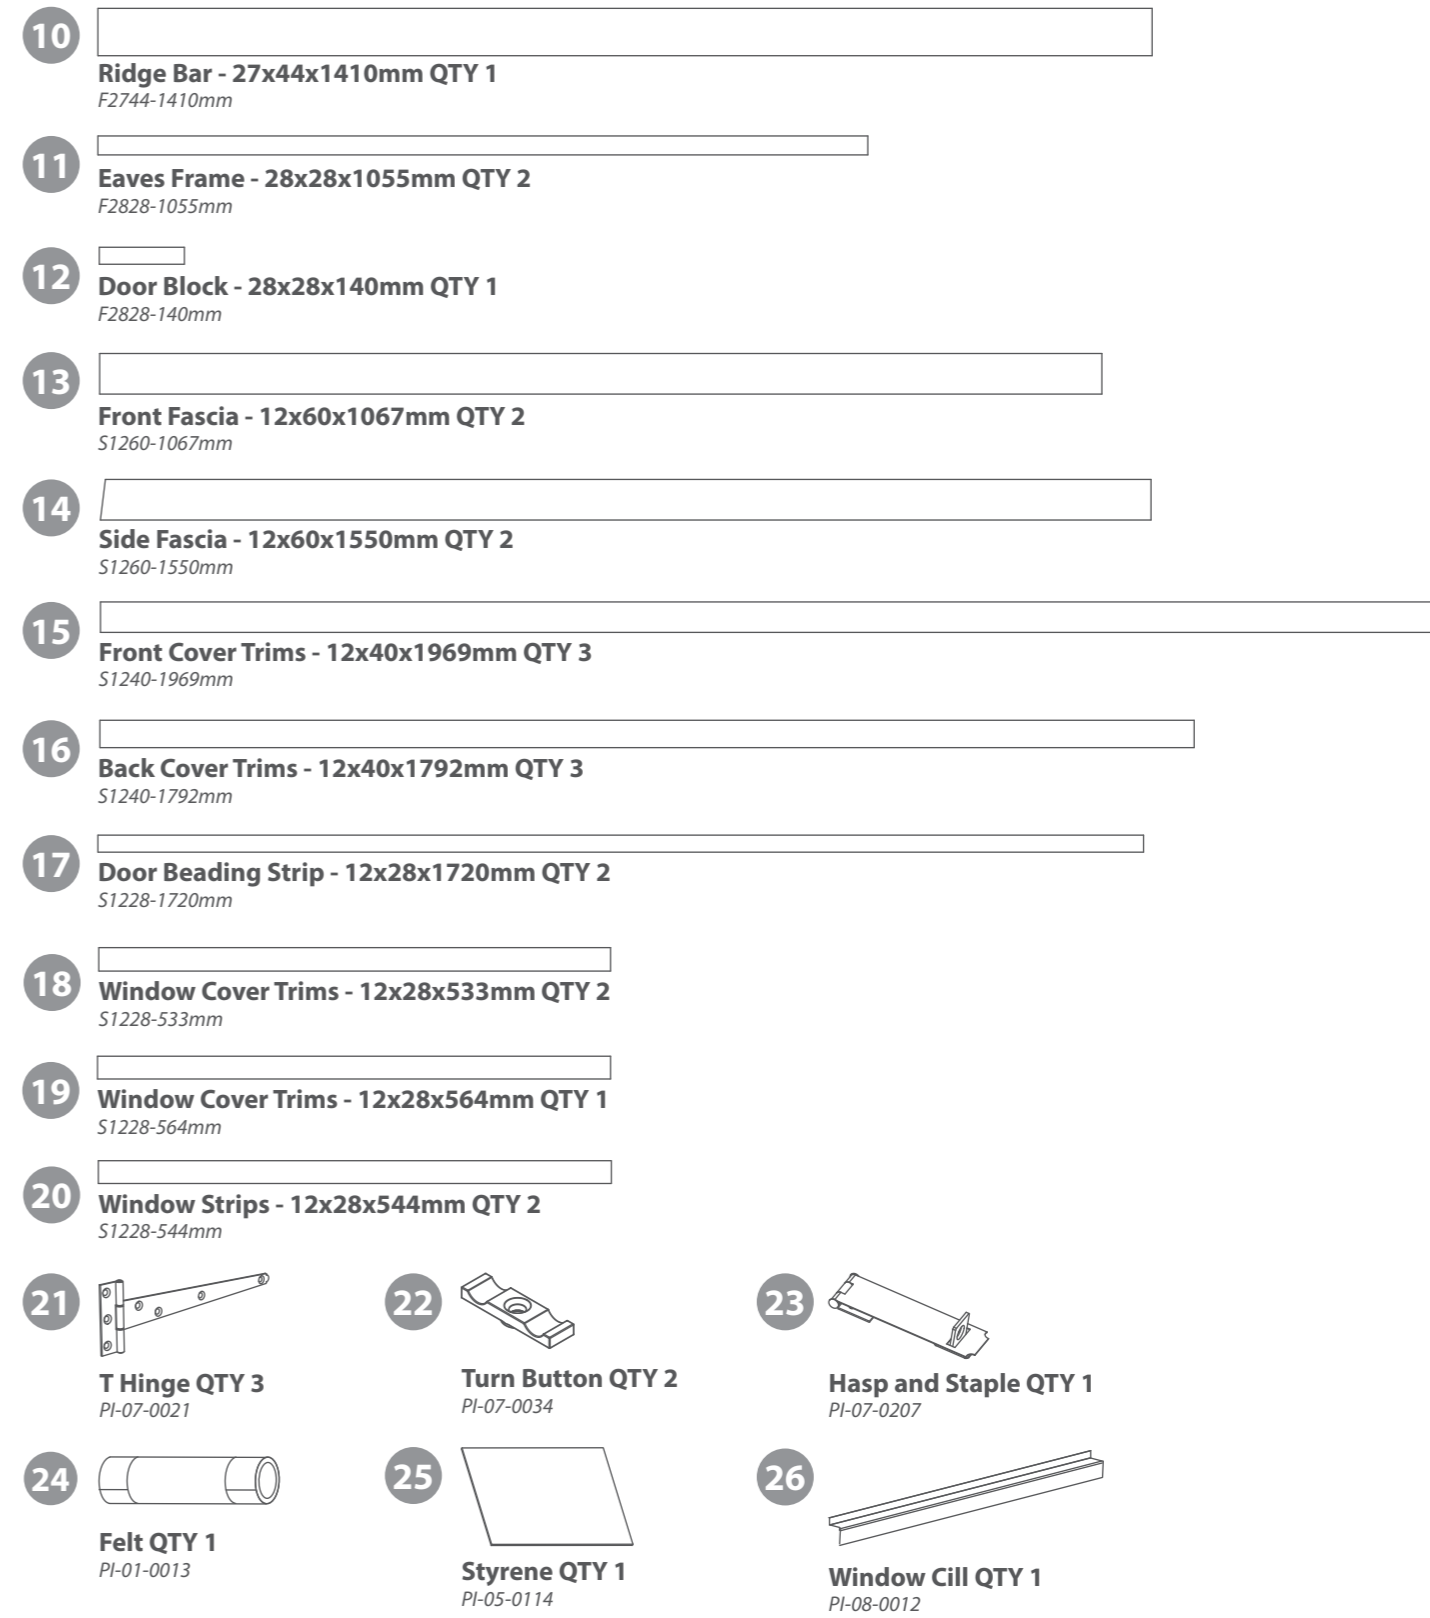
10
Ridge Bar - 27x44x1410mm QTY 1
F2744-1410mm

11
Eaves Frame - 28x28x1055mm QTY 2
F2828-1055mm

12
Door Block - 28x28x140mm QTY 1
F2828-140mm

13
Front Fascia - 12x60x1067mm QTY 2
S1260-1067mm

14
Side Fascia - 12x60x1550mm QTY 2
S1260-1550mm

15
Front Cover Trims - 12x40x1969mm QTY 3
S1240-1969mm

16
Back Cover Trims - 12x40x1792mm QTY 3
S1240-1792mm

17
Door Beading Strip - 12x28x1720mm QTY 2
S1228-1720mm

18
Window Cover Trims - 12x28x533mm QTY 2
S1228-533mm

19
Window Cover Trims - 12x28x564mm QTY 1
S1228-564mm

20
Window Strips - 12x28x544mm QTY 2
S1228-544mm

21
T Hinge QTY 3
PI-07-0021

22
Turn Button QTY 2
PI-07-0034

23
Hasp and Staple QTY 1
PI-07-0207

24
Felt QTY 1
PI-01-0013

25
Styrene QTY 1
PI-05-0114

26
Window Cill QTY 1
PI-08-0012